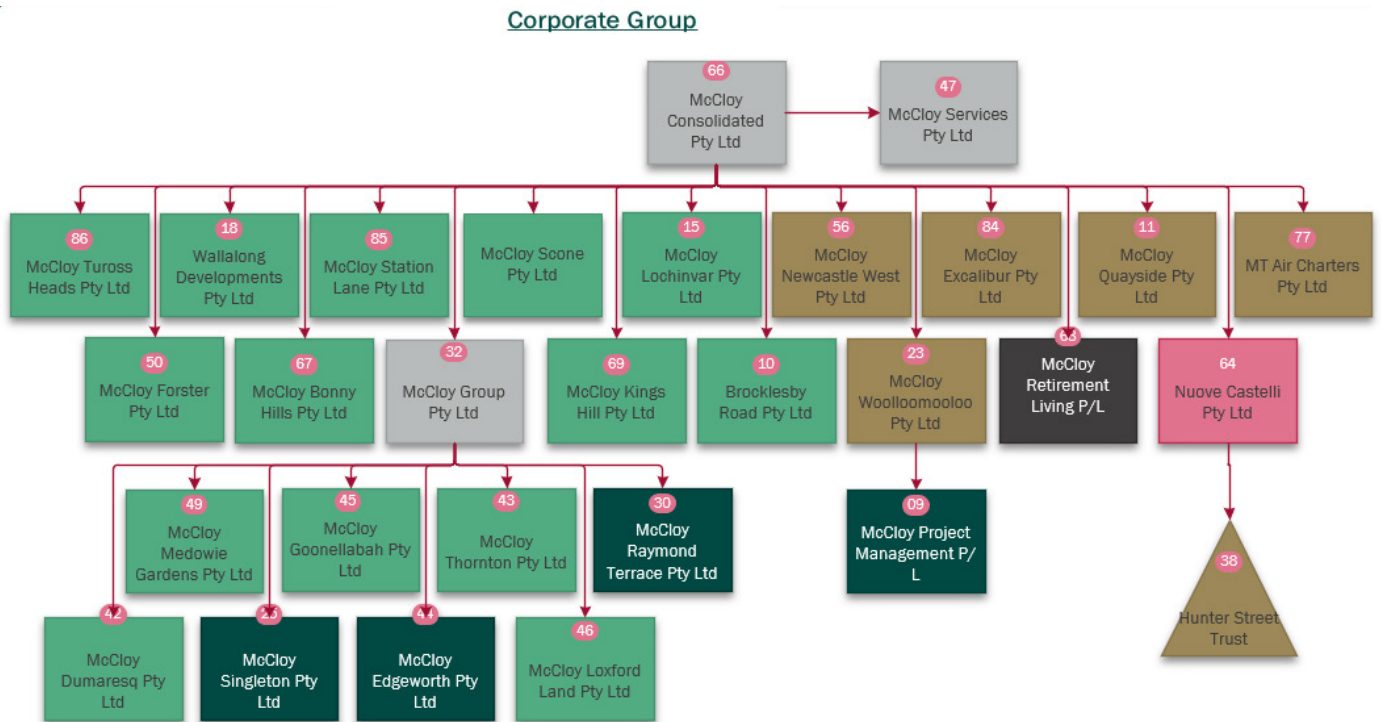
Corporate Group

66
McCloy Consolidated Pty Ltd

47
McCloy Services Pty Ltd

86
McCloy Tuross Heads Pty Ltd

18
Wallalong Developments Pty Ltd

85
McCloy Station Lane Pty Ltd

McCloy Scone Pty Ltd

15
McCloy Lochinvar Pty Ltd

56
McCloy Newcastle West Pty Ltd

84
McCloy Excalibur Pty Ltd

11
McCloy Quayside Pty Ltd

77
MT Air Charters Pty Ltd

50
McCloy Forster Pty Ltd

67
McCloy Bonny Hills Pty Ltd

32
McCloy Group Pty Ltd

69
McCloy Kings Hill Pty Ltd

10
Brocklesby Road Pty Ltd

23
McCloy Woolloomooloo Pty Ltd

63
McCloy Retirement Living P/L

64
Nuove Castelli Pty Ltd

49
McCloy Medowie Gardens Pty Ltd

45
McCloy Goonellabah Pty Ltd

43
McCloy Thornton Pty Ltd

30
McCloy Raymond Terrace Pty Ltd

09
McCloy Project Management P/L

38
Hunter Street Trust

42
McCloy Dumaresq Pty Ltd

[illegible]
McCloy Singleton Pty Ltd

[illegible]
McCloy Edgeworth Pty Ltd

46
McCloy Loxford Land Pty Ltd